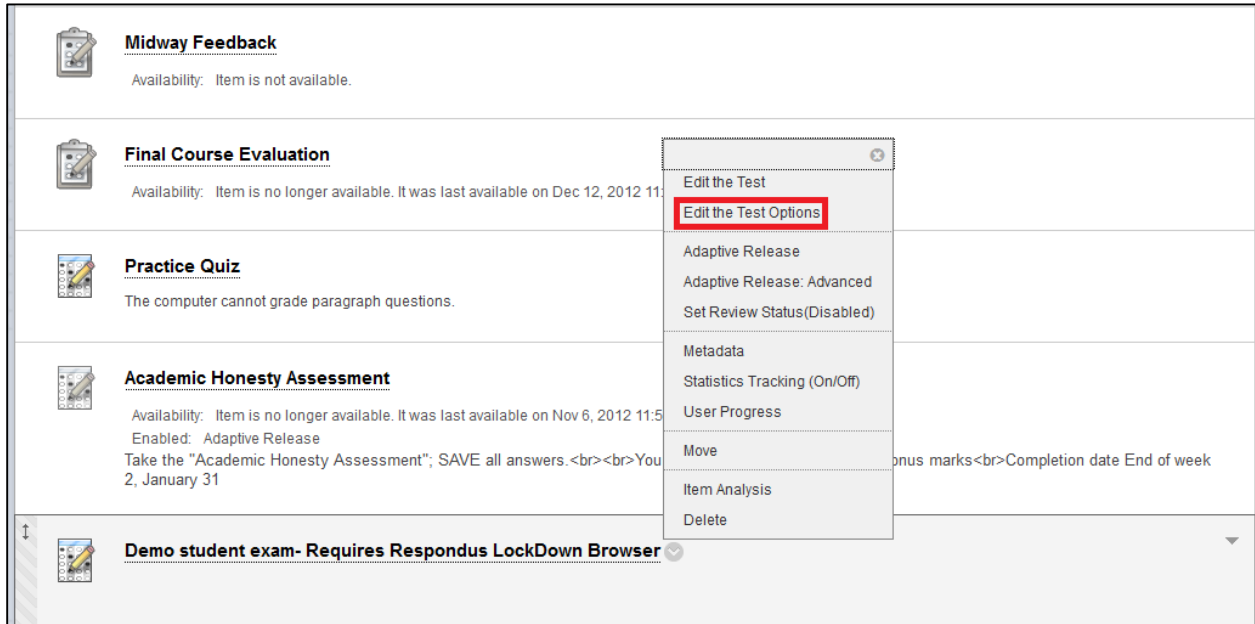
Midway Feedback

Availability: Item is not available.

Final Course Evaluation

Availability: Item is no longer available. It was last available on Dec 12, 2012 11:

Edit the Test
Edit the Test Options
Adaptive Release
Adaptive Release: Advanced
Set Review Status(Disabled)
Metadata
Statistics Tracking (On/Off)
User Progress
Move
Item Analysis
Delete

Practice Quiz

The computer cannot grade paragraph questions.

Academic Honesty Assessment

Availability: Item is no longer available. It was last available on Nov 6, 2012 11:5

Enabled: Adaptive Release

Take the "Academic Honesty Assessment"; SAVE all answers.<br><br>You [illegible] onus marks<br>Completion date End of week 2, January 31

Demo student exam- Requires Respondus LockDown Browser